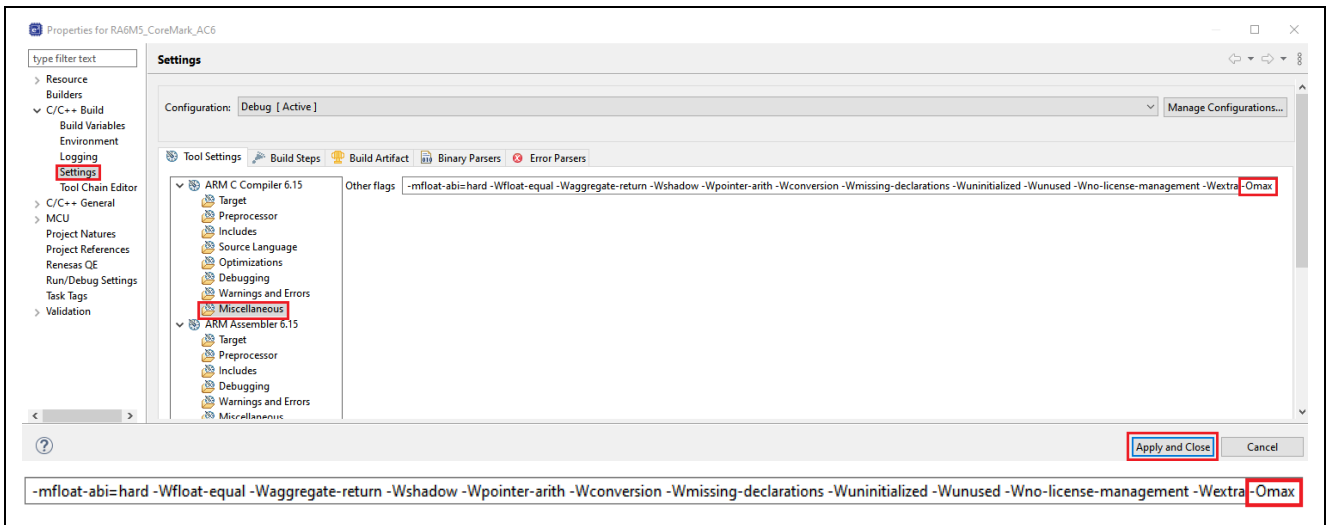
Properties for RA6M5_CoreMark_AC6

type filter text

> Resource
Builders
∨ C/C++ Build
Build Variables
Environment
Logging
Settings
Tool Chain Editor
> C/C++ General
> MCU
Project Natures
Project References
Renesas QE
Run/Debug Settings
Task Tags
> Validation

Settings

Configuration: Debug [ Active ]

Manage Configurations...

Tool Settings | Build Steps | Build Artifact | Binary Parsers | Error Parsers

∨ ARM C Compiler 6.15
Target
Preprocessor
Includes
Source Language
Optimizations
Debugging
Warnings and Errors
Miscellaneous
∨ ARM Assembler 6.15
Target
Preprocessor
Includes
Debugging
Warnings and Errors
Miscellaneous

Other flags -mfloat-abi=hard -Wfloat-equal -Waggregate-return -Wshadow -Wpointer-arith -Wconversion -Wmissing-declarations -Wuninitialized -Wunused -Wno-license-management -Wextra -Omax

?

Apply and Close

Cancel

-mfloat-abi=hard -Wfloat-equal -Waggregate-return -Wshadow -Wpointer-arith -Wconversion -Wmissing-declarations -Wuninitialized -Wunused -Wno-license-management -Wextra -Omax